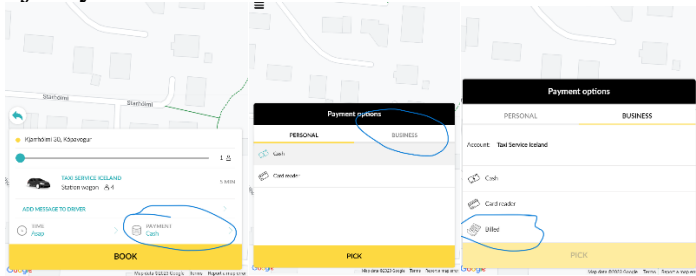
Stamdimi
Stamdimi
Kjarrhólmi 30, Kópavogur
1
TAXI SERVICE ICELAND
Station wagon 4
5 MIN
ADD MESSAGE TO DRIVER
TIME
Asap
PAYMENT
Cash
BOOK
Google
Map data ©2023 Google Terms Report a map error

Payment options
PERSONAL
BUSINESS
Cash
Card reader
PICK
Google
Map data ©2023 Google Terms Report a map error

Payment options
PERSONAL
BUSINESS
Account: Taxi Service Iceland
Cash
Card reader
Billed
PICK
Google
Map data ©2023 Google Terms Report a map error